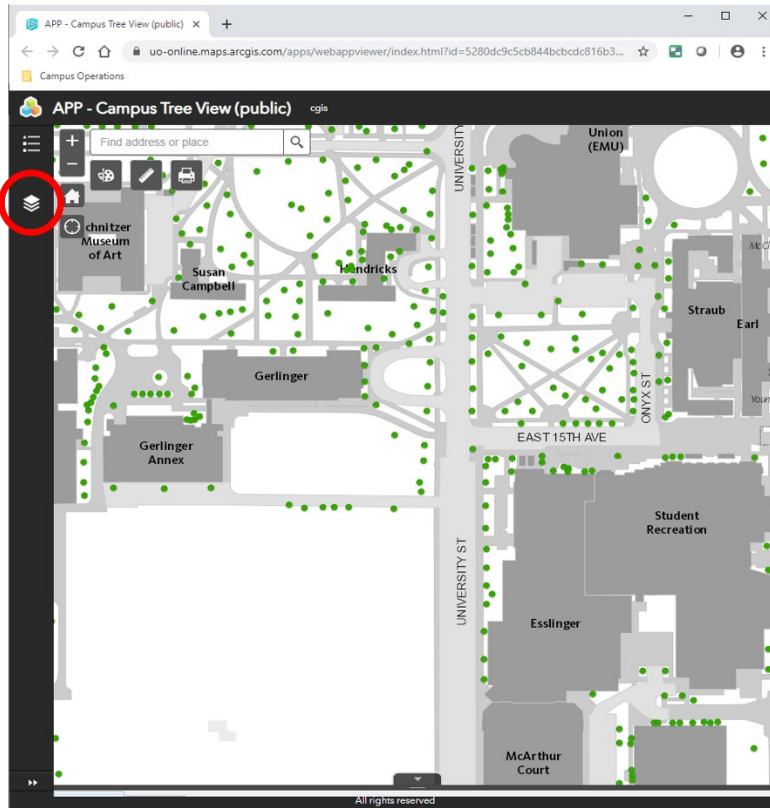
APP - Campus Tree View (public) ×
+
uo-online.maps.arcgis.com/apps/webappviewer/index.html?id=5280dc9c5cb844bcbcdc816b3...
Campus Operations
APP - Campus Tree View (public) cgis
Find address or place
chnitzer Museum of Art
Susan Campbell
Hendricks
Gerlinger
Gerlinger Annex
UNIVERSITY
Union (EMU)
Straub
Earl
ONYX ST
EAST 15TH AVE
Student Recreation
UNIVERSITY ST
Esslinger
McArthur Court
All rights reserved